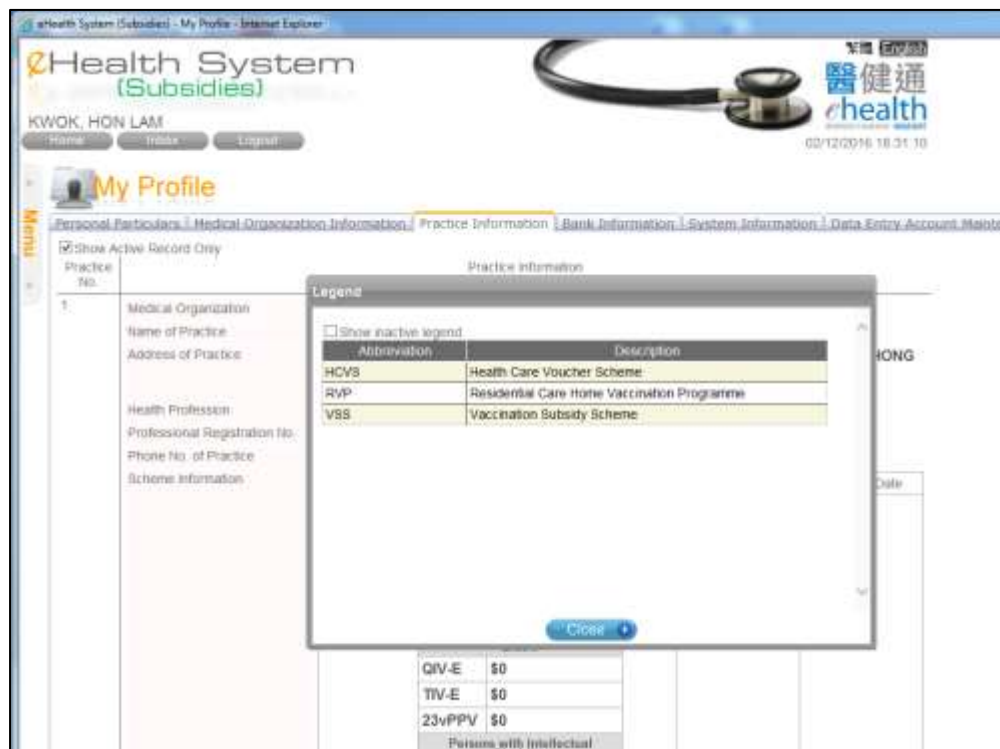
eHealth System (Subsidies) - My Profile - Internet Explorer

eHealth System (Subsidies)

KWOK, HON LAM

Home Inbox Logout

繁體 English

醫健通 ehealth

02/12/2016 18:31:10

Menu

My Profile

Personal Particulars | Medical Organization Information | Practice Information | Bank Information | System Information | Data Entry Account Mainte

☑Show Active Record Only

Practice No.

Practice Information

1

Medical Organization

Name of Practice

Address of Practice

HONG

Health Profession

Professional Registration No.

Phone No. of Practice

Scheme Information

Date

Legend

☐Show inactive legend

| Abbreviation | Description |
|---|---|
| HCVS | Health Care Voucher Scheme |
| RVP | Residential Care Home Vaccination Programme |
| VSS | Vaccination Subsidy Scheme |

Close

| QIV-E | $0 |
|---|---|
| TIV-E | $0 |
| 23vPPV | $0 |

Persons with Intellectual